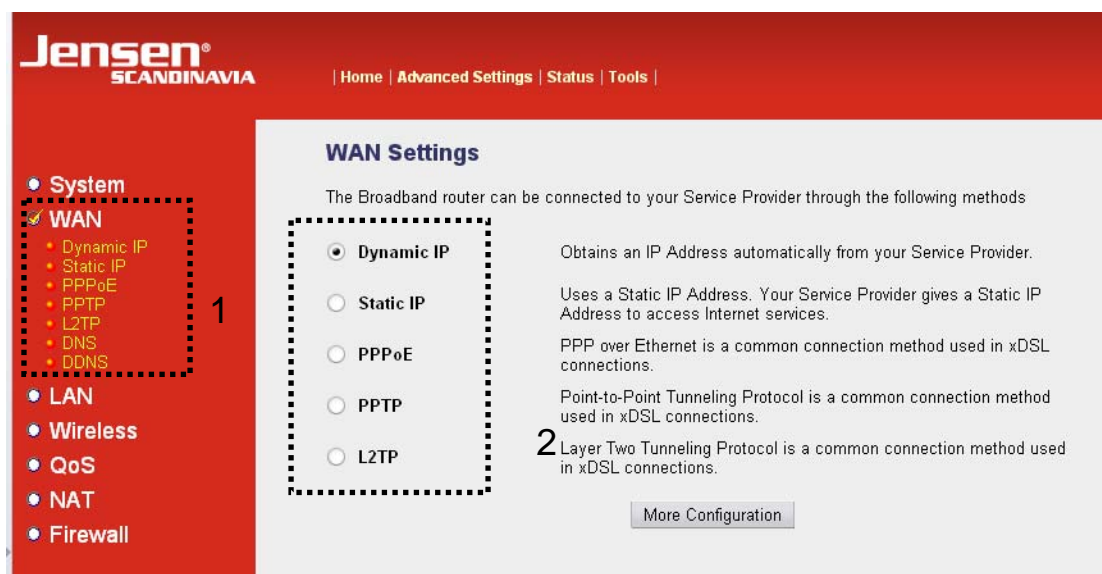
Jensen®
SCANDINAVIA

| Home | Advanced Settings | Status | Tools |

System
WAN
Dynamic IP
Static IP
PPPoE
PPTP
L2TP
DNS
DDNS
LAN
Wireless
QoS
NAT
Firewall

1

WAN Settings

The Broadband router can be connected to your Service Provider through the following methods

Dynamic IP — Obtains an IP Address automatically from your Service Provider.

Static IP — Uses a Static IP Address. Your Service Provider gives a Static IP Address to access Internet services.

PPPoE — PPP over Ethernet is a common connection method used in xDSL connections.

PPTP — Point-to-Point Tunneling Protocol is a common connection method used in xDSL connections.

2

L2TP — Layer Two Tunneling Protocol is a common connection method used in xDSL connections.

More Configuration